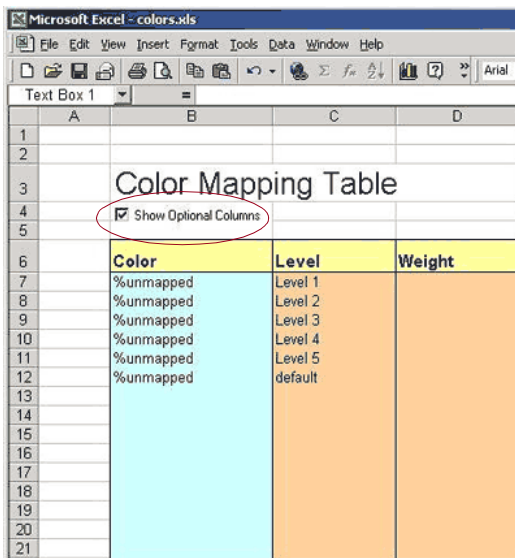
Microsoft Excel - colors.xls

File Edit View Insert Format Tools Data Window Help

Arial

Text Box 1 =

| | A | B | C | D |
|---|---|---|---|---|
| 1 | | | | |
| 2 | | | | |
| 3 | | Color Mapping Table | | |
| 4 | | Show Optional Columns | | |
| 5 | | | | |
| 6 | | Color | Level | Weight |
| 7 | | %unmapped | Level 1 | |
| 8 | | %unmapped | Level 2 | |
| 9 | | %unmapped | Level 3 | |
| 10 | | %unmapped | Level 4 | |
| 11 | | %unmapped | Level 5 | |
| 12 | | %unmapped | default | |
| 13 | | | | |
| 14 | | | | |
| 15 | | | | |
| 16 | | | | |
| 17 | | | | |
| 18 | | | | |
| 19 | | | | |
| 20 | | | | |
| 21 | | | | |